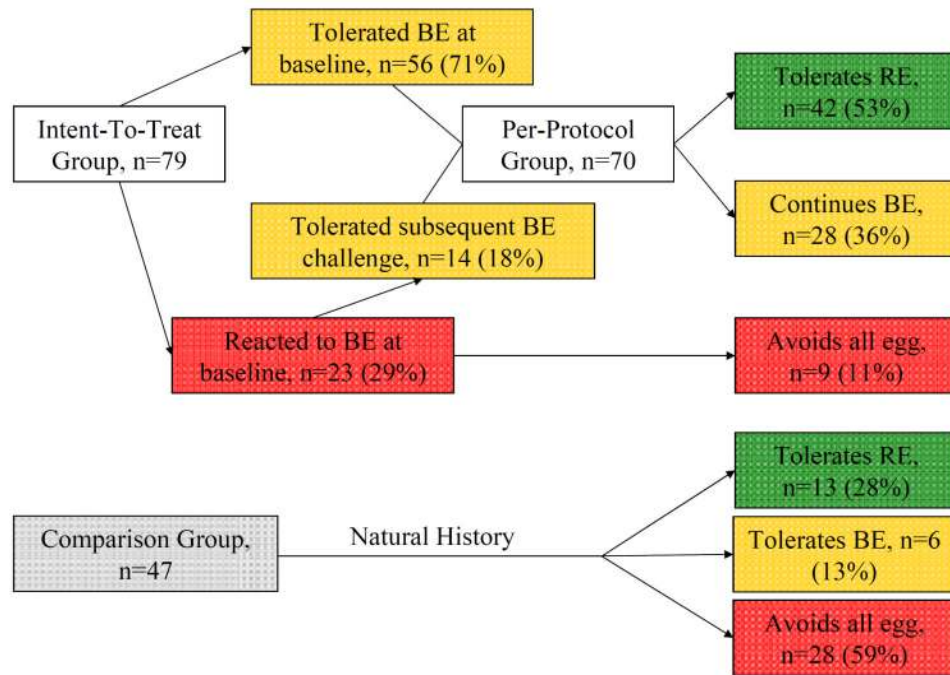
Tolerated BE at baseline, n=56 (71%)

Intent-To-Treat Group, n=79

Per-Protocol Group, n=70

Tolerates RE, n=42 (53%)

Continues BE, n=28 (36%)

Tolerated subsequent BE challenge, n=14 (18%)

Reacted to BE at baseline, n=23 (29%)

Avoids all egg, n=9 (11%)

Comparison Group, n=47

Natural History

Tolerates RE, n=13 (28%)

Tolerates BE, n=6 (13%)

Avoids all egg, n=28 (59%)